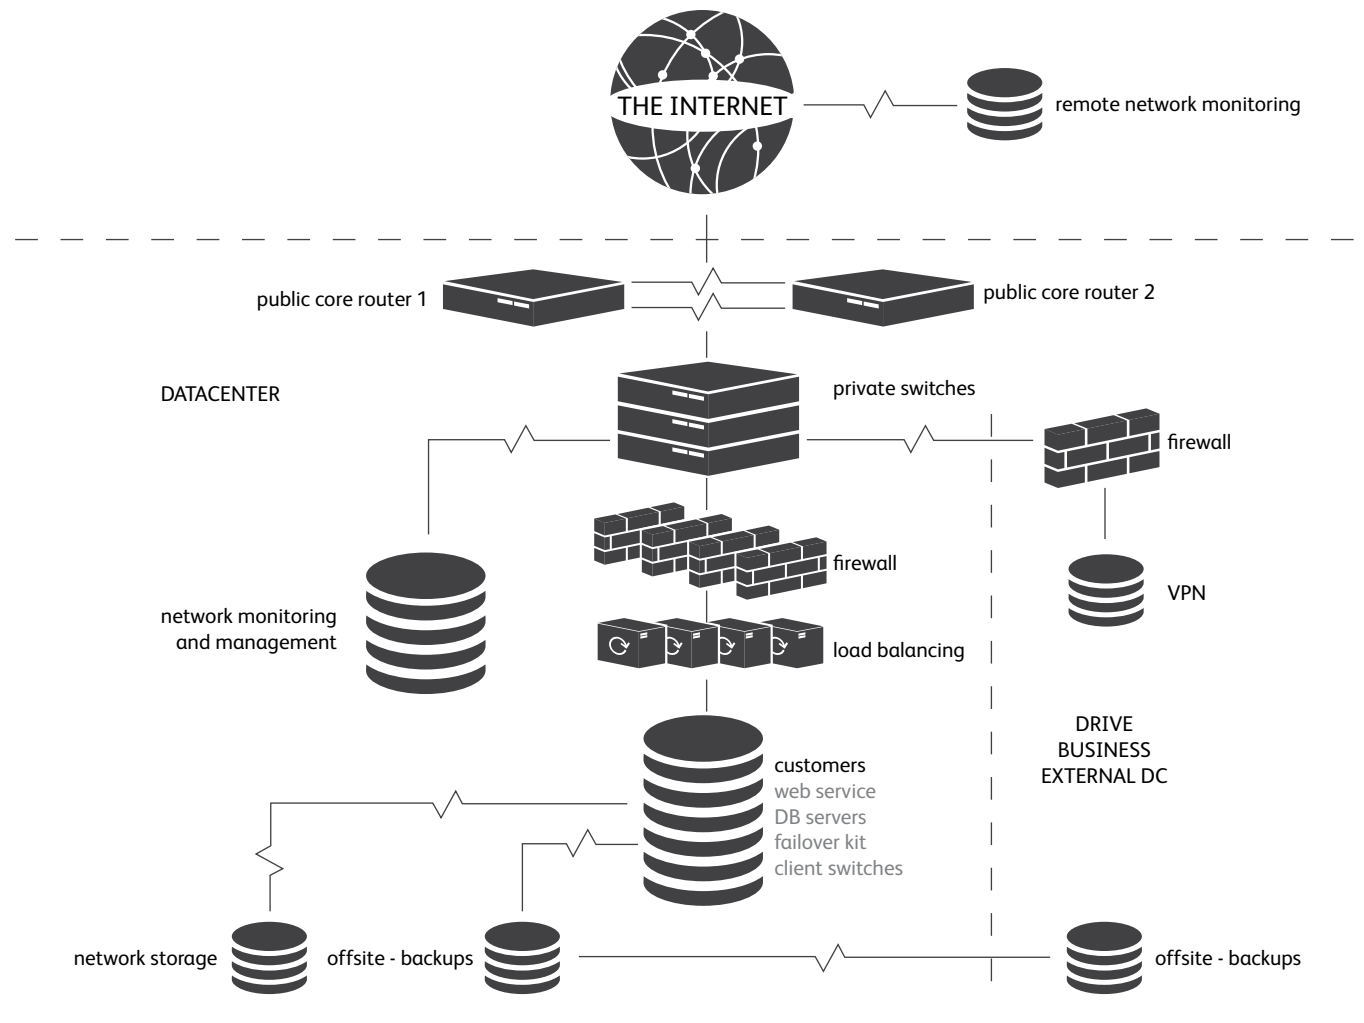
THE INTERNET

remote network monitoring

public core router 1

public core router 2

DATACENTER

private switches

firewall

firewall

VPN

network monitoring and management

load balancing

DRIVE BUSINESS EXTERNAL DC

customers
web service
DB servers
failover kit
client switches

network storage

offsite - backups

offsite - backups